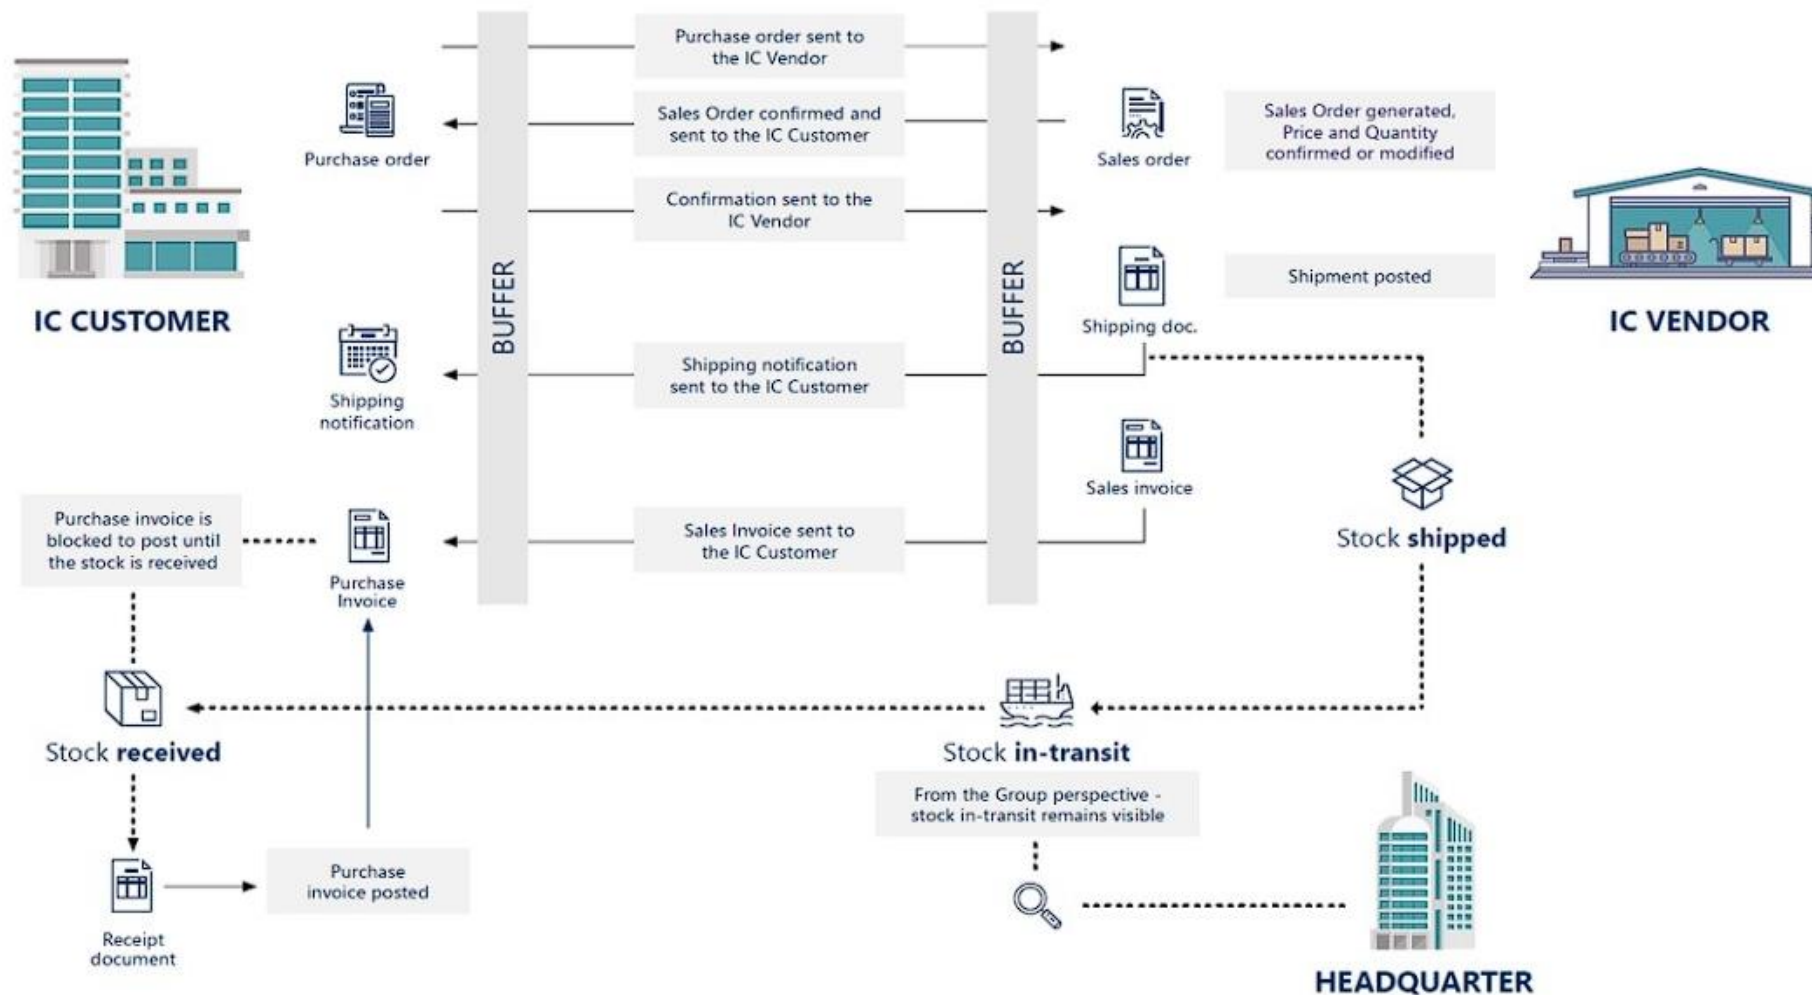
IC CUSTOMER

Purchase order

Shipping notification

Purchase invoice is blocked to post until the stock is received

Purchase Invoice

BUFFER

Purchase order sent to the IC Vendor

Sales Order confirmed and sent to the IC Customer

Confirmation sent to the IC Vendor

Shipping notification sent to the IC Customer

Sales Invoice sent to the IC Customer

BUFFER

Sales order

Sales Order generated, Price and Quantity confirmed or modified

Shipping doc.

Shipment posted

IC VENDOR

Sales invoice

Stock shipped

Stock received

Stock in-transit

From the Group perspective - stock in-transit remains visible

Receipt document

Purchase invoice posted

HEADQUARTER